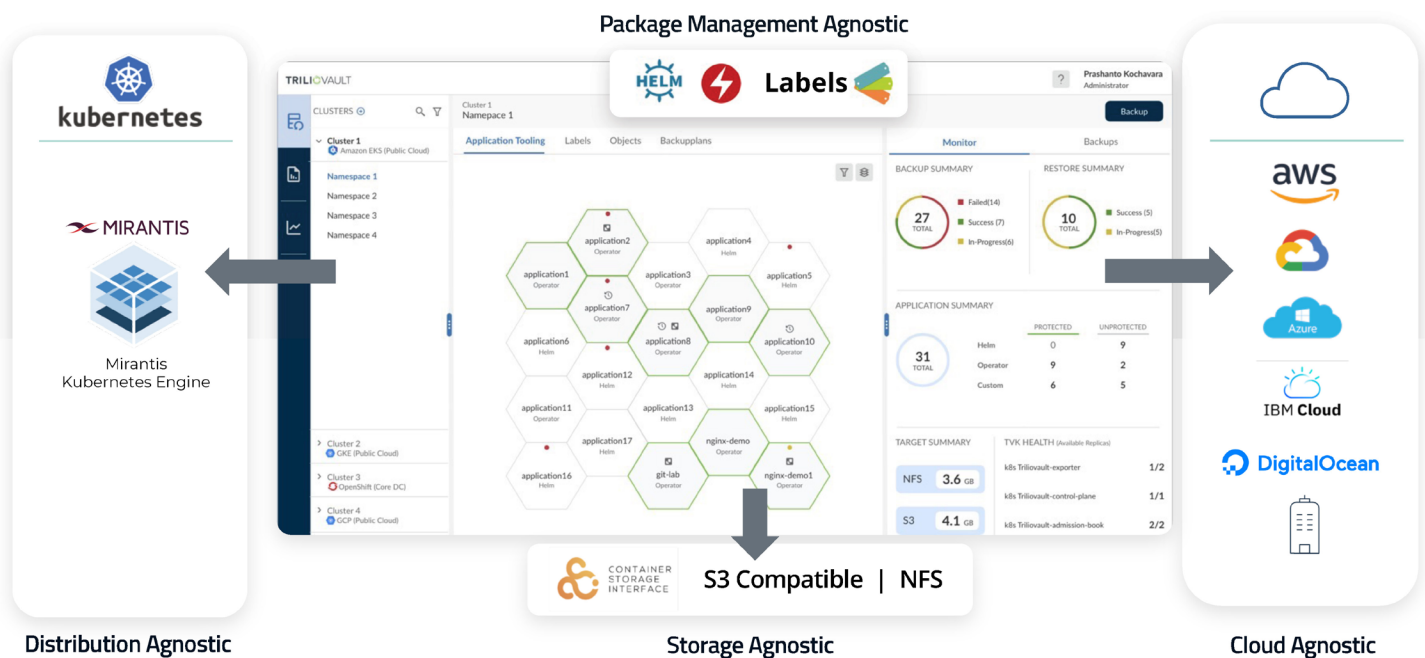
Package Management Agnostic

HELM Labels

kubernetes

MIRANTIS

Mirantis Kubernetes Engine

TRILIOVAULT

Prashanto Kochavara
Administrator

CLUSTERS

Cluster 1
Amazon EKS (Public Cloud)
Namespace 1
Namespace 2
Namespace 3
Namespace 4

Cluster 2
GKE (Public Cloud)
Cluster 3
OpenShift (Core DC)
Cluster 4
GCP (Public Cloud)

Cluster 1
Namespace 1

Backup

Application Tooling | Labels | Objects | Backupplans

application2 Operator
application4 Helm
application1 Operator
application3 Operator
application5 Helm
application7 Operator
application9 Operator
application6 Helm
application8 Operator
application10 Operator
application12 Helm
application14 Helm
application11 Operator
application13 Operator
application15 Helm
application17 Helm
nginx-demo Operator
application16 Helm
git-lab Operator
nginx-demo1 Operator

Monitor | Backups

BACKUP SUMMARY
27 TOTAL
Failed(14)
Success (7)
In-Progress(6)

RESTORE SUMMARY
10 TOTAL
Success (5)
In-Progress(5)

APPLICATION SUMMARY
31 TOTAL

| | PROTECTED | UNPROTECTED |
|---|---|---|
| Helm | 0 | 9 |
| Operator | 9 | 2 |
| Custom | 6 | 5 |

TARGET SUMMARY
NFS 3.6 GB
S3 4.1 GB

TVK HEALTH (Available Replicas)
| k8s Triliovault-exporter | 1/2 |
|---|---|
| k8s Triliovault-control-plane | 1/1 |
| k8s Triliovault-admission-book | 2/2 |

CONTAINER STORAGE INTERFACE
S3 Compatible | NFS

aws

Azure

IBM Cloud

DigitalOcean

Distribution Agnostic

Storage Agnostic

Cloud Agnostic